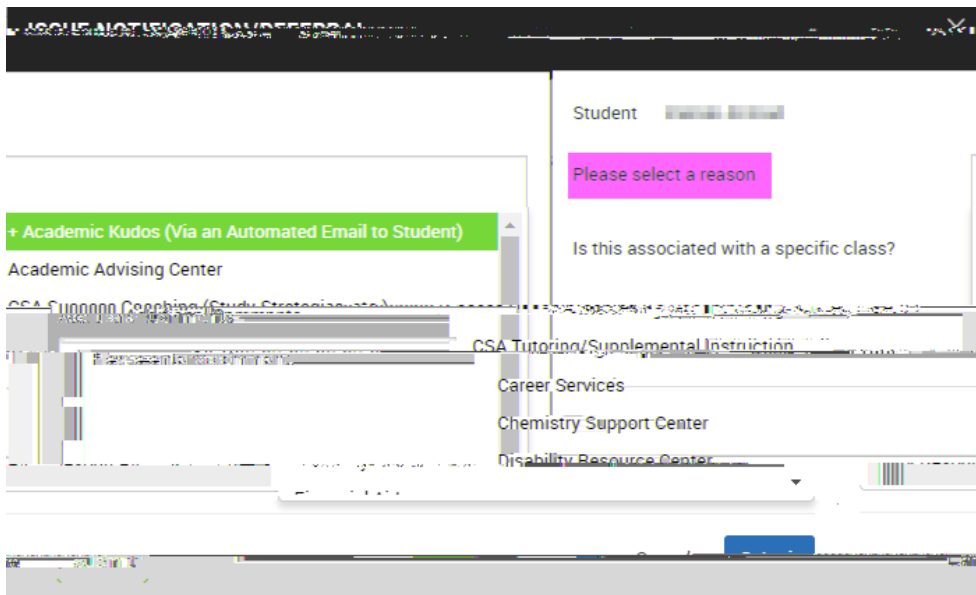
ISSUE NOTIFICATION/REFERRAL

Student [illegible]

Please select a reason

Is this associated with a specific class?

+ Academic Kudos (Via an Automated Email to Student)

Academic Advising Center

CSA Success Coaching (Study Strategies etc) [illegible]

CSA Tutoring/Supplemental Instruction

Career Services

Chemistry Support Center

Disability Resource Center

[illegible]